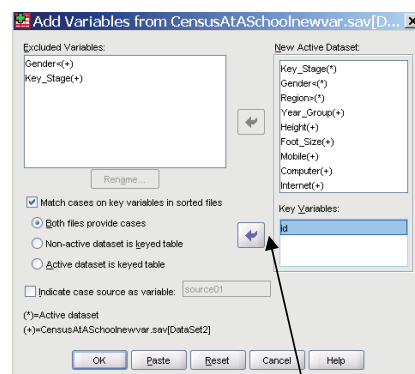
Add Variables from CensusAtASchoolnewvar.sav[D...

Excluded Variables:
Gender<(+)
Key_Stage(+)

New Active Dataset:
Key_Stage(*)
Gender<(*)
Region>(*)
Year_Group(+)
Height(+)
Foot_Size(+)
Mobile(+)
Computer(+)
Internet(+)

Rename...

Match cases on key variables in sorted files
Both files provide cases
Non-active dataset is keyed table
Active dataset is keyed table

Key Variables:
id

Indicate case source as variable: source01

(*)=Active dataset
(+)=CensusAtASchoolnewvar.sav[DataSet2]

OK Paste Reset Cancel Help